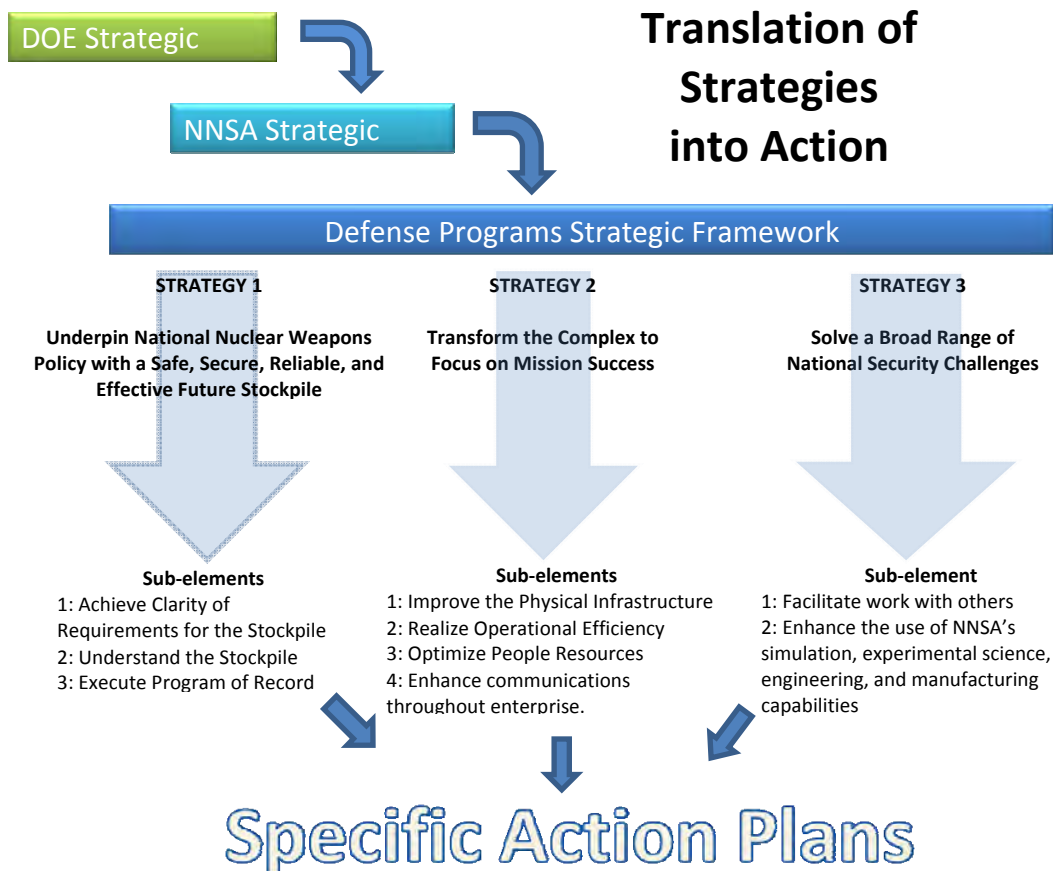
DOE Strategic

NNSA Strategic

Translation of Strategies into Action

Defense Programs Strategic Framework

STRATEGY 1

Underpin National Nuclear Weapons Policy with a Safe, Secure, Reliable, and Effective Future Stockpile

Sub-elements
1: Achieve Clarity of Requirements for the Stockpile
2: Understand the Stockpile
3: Execute Program of Record

STRATEGY 2

Transform the Complex to Focus on Mission Success

Sub-elements
1: Improve the Physical Infrastructure
2: Realize Operational Efficiency
3: Optimize People Resources
4: Enhance communications throughout enterprise.

STRATEGY 3

Solve a Broad Range of National Security Challenges

Sub-element
1: Facilitate work with others
2: Enhance the use of NNSA's simulation, experimental science, engineering, and manufacturing capabilities

Specific Action Plans